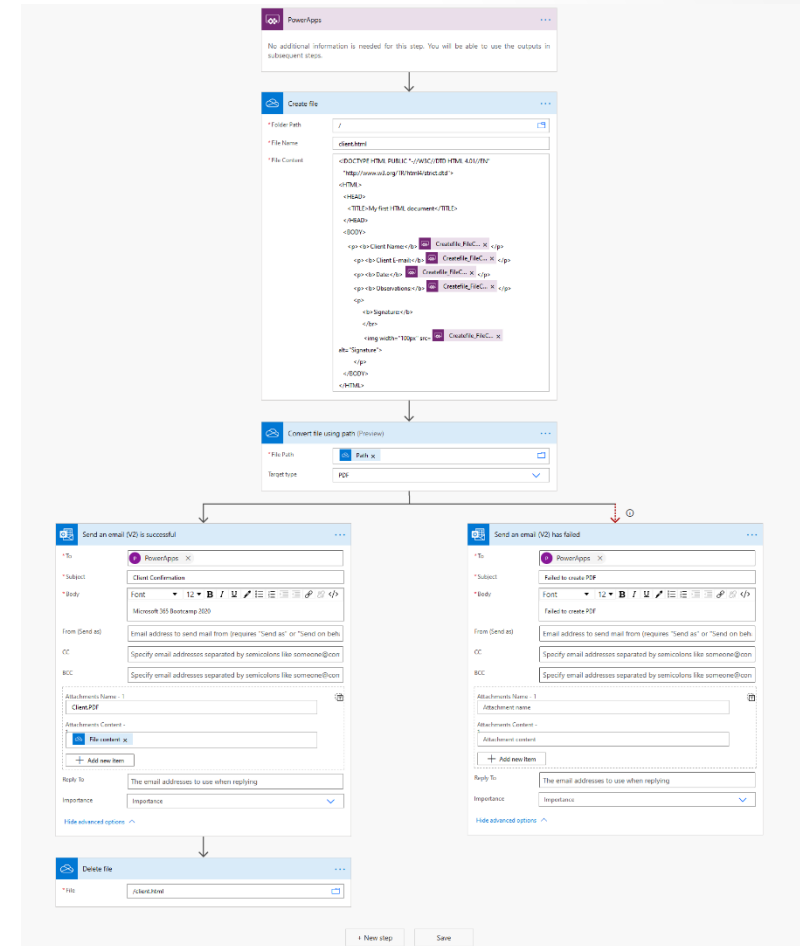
PowerApps

No additional information is needed for this step. You will be able to use the outputs in subsequent steps.

Create file

* Folder Path /

* File Name client.html

* File Content <!DOCTYPE HTML PUBLIC "-//W3C//DTD HTML 4.01//EN"
"http://www.w3.org/TR/html4/strict.dtd">
<HTML>
<HEAD>
<TITLE>My first HTML document</TITLE>
</HEAD>
<BODY>
<p><b>Client Name</b> Createfile_FileC... × </p>
<p><b>Client E-mail</b> Createfile_FileC... × </p>
<p><b>Date</b> Createfile_FileC... × </p>
<p><b>Observations</b> Createfile_FileC... ×
<p>
<b>Signature</b>
</br>
<img width="100px" src= Createfile_FileC... ×
alt="Signature">
</p>
</BODY>
</HTML>

Convert file using path (Preview)

* File Path Path ×

Target type PDF

Send an email (V2) is successful

* To PowerApps ×

* Subject Client Confirmation

* Body Font 12 B I U
Microsoft 365 Bootcamp 2020

From (Send as) Email address to send mail from (requires "Send as" or "Send on beh

CC Specify email addresses separated by semicolons like someone@con

BCC Specify email addresses separated by semicolons like someone@con

Attachments Name - 1
Client.PDF

Attachments Content -
File content ×

+ Add new item

Reply To The email addresses to use when replying

Importance Importance

Hide advanced options

Send an email (V2) has failed

* To PowerApps ×

* Subject Failed to create PDF

* Body Font 12 B I U
Failed to create PDF

From (Send as) Email address to send mail from (requires "Send as" or "Send on beh

CC Specify email addresses separated by semicolons like someone@con

BCC Specify email addresses separated by semicolons like someone@con

Attachments Name - 1
Attachment name

Attachments Content -
Attachment Content

+ Add new item

Reply To The email addresses to use when replying

Importance Importance

Hide advanced options

Delete file

* File /client.html

+ New step Save